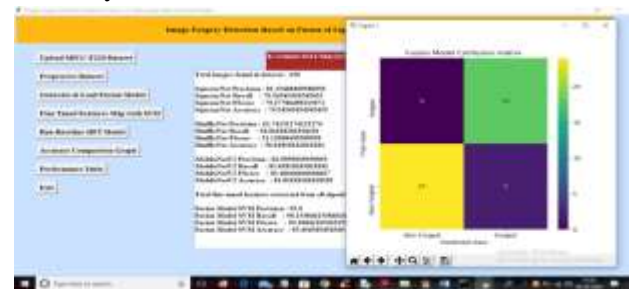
Image Forgery Detection Based on Fusion of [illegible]

Upload MICC-F220 Dataset

Preprocess Dataset

Generate & Load Fusion Model

Fine Tuned Features Map with SVM

Run Baseline SIFT Model

Accuracy Comparison Graph

Performance Table

Exit

Total images found in dataset : 220

SqueezeNet Precision : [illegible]
SqueezeNet Recall : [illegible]
SqueezeNet FScore : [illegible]
SqueezeNet Accuracy : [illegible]

MobileNet Precision : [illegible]
MobileNet Recall : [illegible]
MobileNet FScore : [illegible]
MobileNet Accuracy : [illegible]

MobileNetV2 Precision : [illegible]
MobileNetV2 Recall : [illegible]
MobileNetV2 FScore : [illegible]
MobileNetV2 Accuracy : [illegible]

Total fine tuned features extracted from all algorithms : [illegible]

Fusion Model SVM Precision : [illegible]
Fusion Model SVM Recall : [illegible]
Fusion Model SVM FScore : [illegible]
Fusion Model SVM Accuracy : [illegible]

Figure 1

Fusion Model Confusion Matrix

True class

Forged

Non Forged

Predicted class

Non Forged

Forged

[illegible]